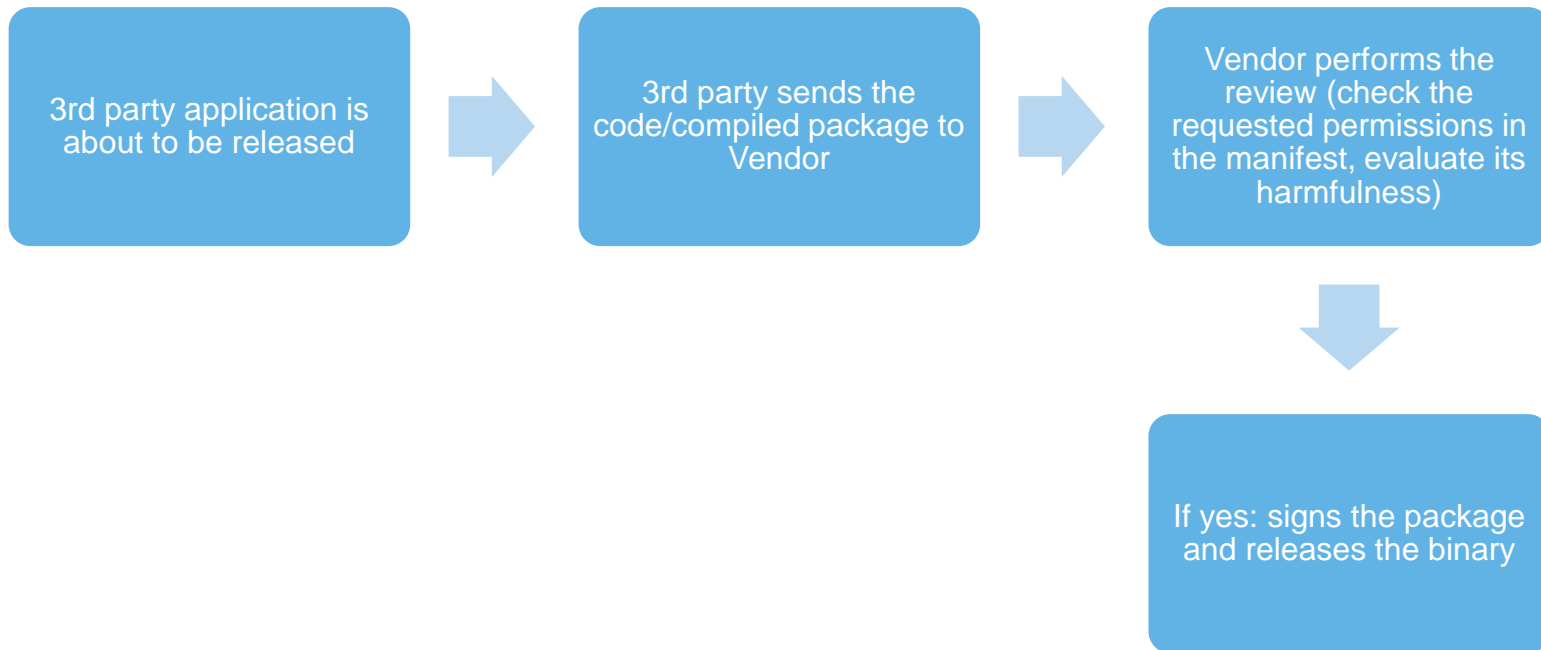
3rd party application is about to be released

3rd party sends the code/compiled package to Vendor

Vendor performs the review (check the requested permissions in the manifest, evaluate its harmfulness)

If yes: signs the package and releases the binary